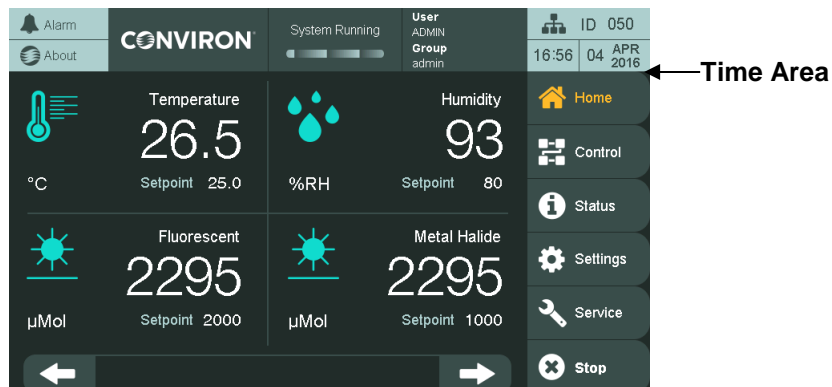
Alarm
About
CONVIRON
System Running
User
ADMIN
Group
admin
ID 050
16:56 04 APR 2016
Time Area

Temperature
26.5
°C Setpoint 25.0

Humidity
93
%RH Setpoint 80

Fluorescent
2295
µMol Setpoint 2000

Metal Halide
2295
µMol Setpoint 1000

Home
Control
Status
Settings
Service
Stop